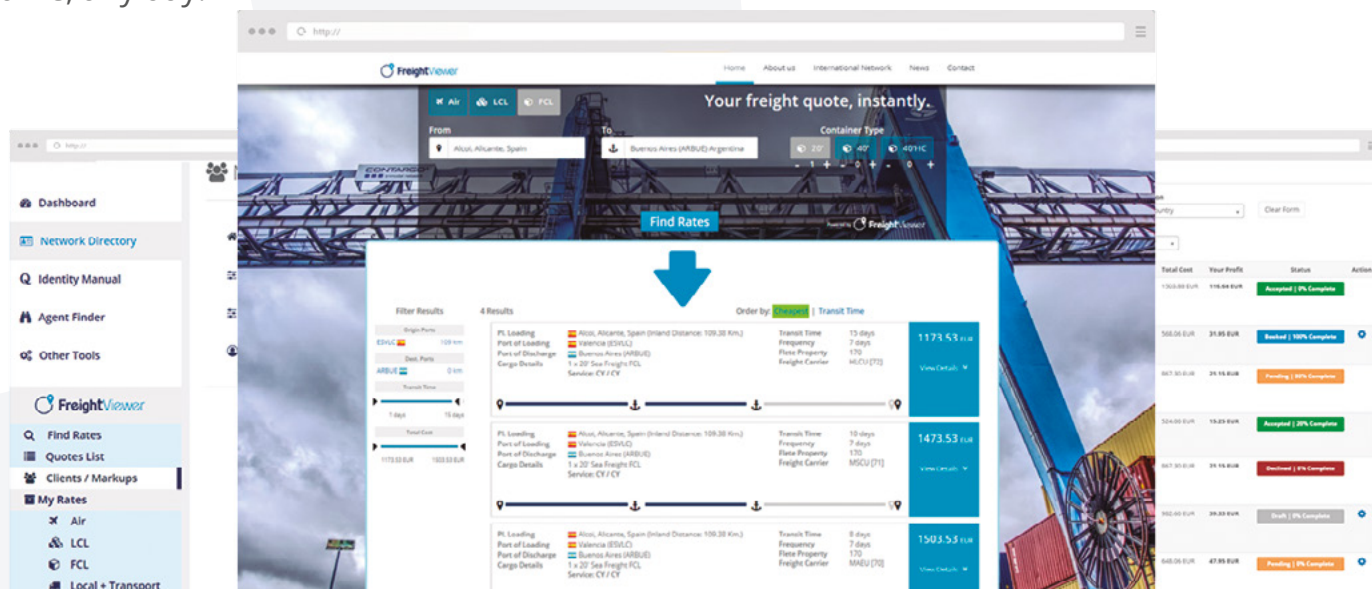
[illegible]

http://

FreightViewer

Home About us International Network News Contact

Air LCL FCL

Your freight quote, instantly.

From
Alcoi, Alicante, Spain

To
Buenos Aires (ARBUE) Argentina

Container Type
20' 40' 40'HC
- 1 + - 0 + - 0 +

Find Rates

Powered by FreightViewer

Filter Results
Origin Ports
ESVLC 109 km
Dest. Ports
ARBUE 0 km
Transit Time
7 days 15 days
Total Cost
1173.53 EUR 1503.53 EUR

4 Results

Order by: Cheapest | Transit Time

Pl. Loading Alcoi, Alicante, Spain (Inland Distance: 109.38 Km.)
Port of Loading Valencia (ESVLC)
Port of Discharge Buenos Aires (ARBUE)
Cargo Details 1 x 20' Sea Freight FCL
Service: CY / CY
Transit Time 15 days
Frequency 7 days
Flete Property 170
Freight Carrier HLCU [72]
1173.53 EUR
View Details

Pl. Loading Alcoi, Alicante, Spain (Inland Distance: 109.38 Km.)
Port of Loading Valencia (ESVLC)
Port of Discharge Buenos Aires (ARBUE)
Cargo Details 1 x 20' Sea Freight FCL
Service: CY / CY
Transit Time 10 days
Frequency 7 days
Flete Property 170
Freight Carrier MSCU [71]
1473.53 EUR
View Details

Pl. Loading Alcoi, Alicante, Spain (Inland Distance: 109.38 Km.)
Port of Loading Valencia (ESVLC)
Port of Discharge Buenos Aires (ARBUE)
Cargo Details 1 x 20' Sea Freight FCL
Service: CY / CY
Transit Time 8 days
Frequency 7 days
Flete Property 170
Freight Carrier MAEU [70]
1503.53 EUR
View Details

http://

Dashboard
Network Directory
Identity Manual
Agent Finder
Other Tools

FreightViewer
Find Rates
Quotes List
Clients / Markups
My Rates
Air
LCL
FCL
Local + Transport

Country
Clear Form

Total Cost | Your Profit | Status | Action
1369.00 EUR | 116.04 EUR | Accepted | 0% Complete |
568.06 EUR | 31.95 EUR | Booked | 100% Complete |
667.30 EUR | 31.15 EUR | Pending | 80% Complete |
524.00 EUR | 15.25 EUR | Accepted | 20% Complete |
667.30 EUR | 31.15 EUR | Declined | 0% Complete |
960.40 EUR | 39.03 EUR | Draft | 0% Complete |
646.06 EUR | 47.95 EUR | Pending | 0% Complete |